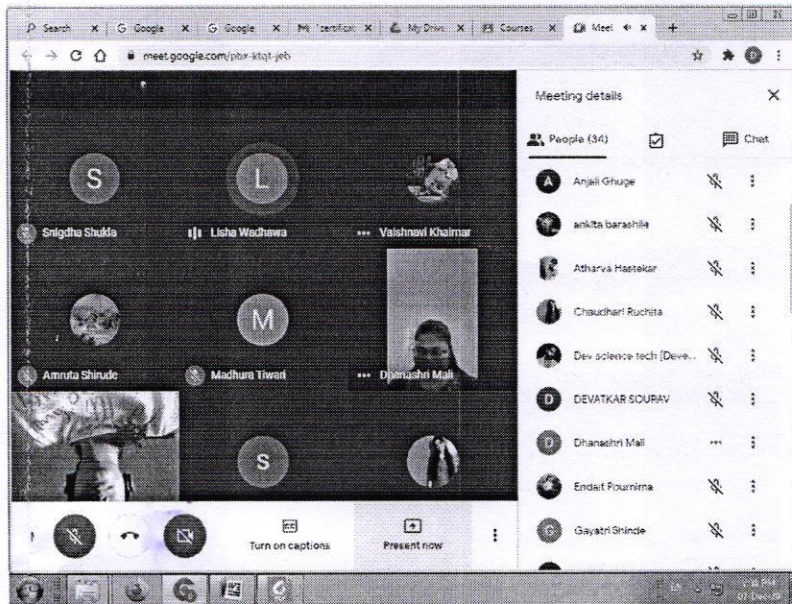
Search | Google | Google | M 'certificat | My Drive | Courses | Meet
meet.google.com/pbx-ktqt-jeb

S
Snigdha Shukla
L
Lisha Wadhawa
Vaishnavi Khairnar
Amruta Shirude
M
Madhura Tiwari
Dhanashri Mali
S

Turn on captions
Present now

Meeting details
People (34)
Chat
Anjali Ghuge
ankita barahate
Atharva Hastekar
Chaudhari Ruchita
Dev science tech [Deve...
DEVATKAR SOURAV
Dhanashri Mali
Endait Pournima
Gayatri Shinde

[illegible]